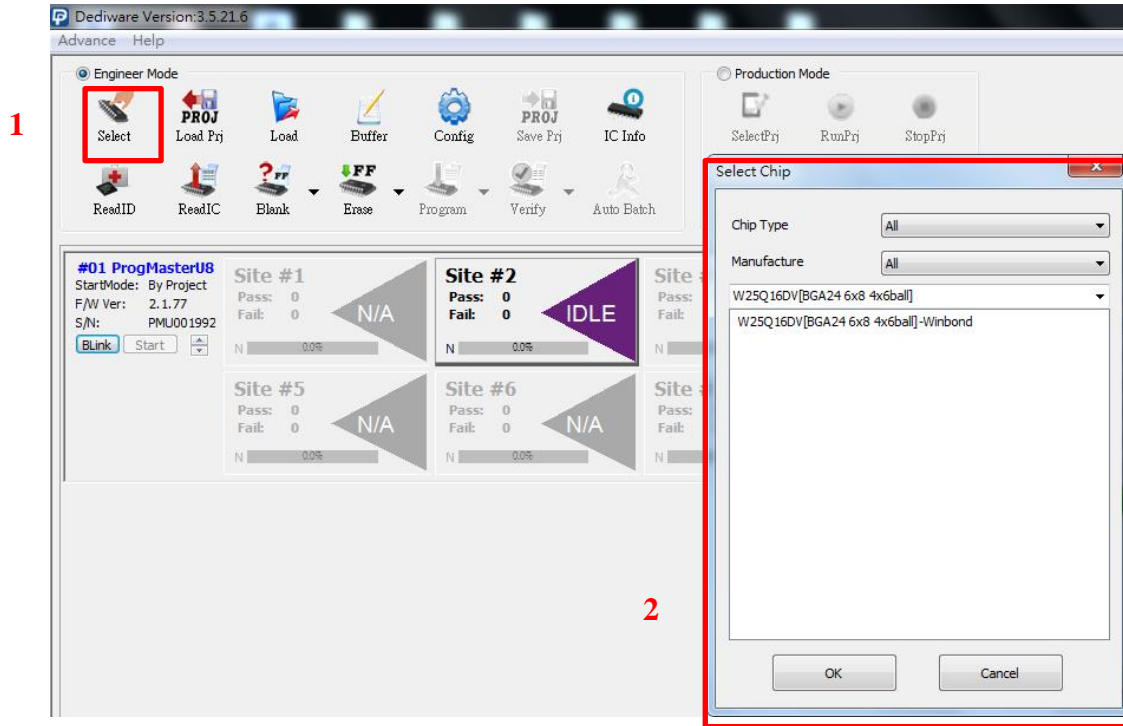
Dediware Version:3.5.21.6

Advance Help

Engineer Mode

1

Select PROJ Load Prj Load Buffer Config PROJ Save Prj IC Info

ReadID ReadIC Blank FF Erase Program Verify Auto Batch

Production Mode

SelectPrj RunPrj StopPrj

#01 ProgMasterU8
StartMode: By Project
F/W Ver: 2.1.77
S/N: PMU001992
BLink Start

Site #1
Pass: 0
Fail: 0
N/A
N 0.0%

Site #2
Pass: 0
Fail: 0
IDLE
N 0.0%

Site
Pass:
Fail:
N

Site #5
Pass: 0
Fail: 0
N/A
N 0.0%

Site #6
Pass: 0
Fail: 0
N/A
N 0.0%

Site
Pass:
Fail:
N

Select Chip

Chip Type All

Manufacture All

W25Q16DV[BGA24 6x8 4x6ball]

W25Q16DV[BGA24 6x8 4x6ball] -Winbond

2

OK Cancel